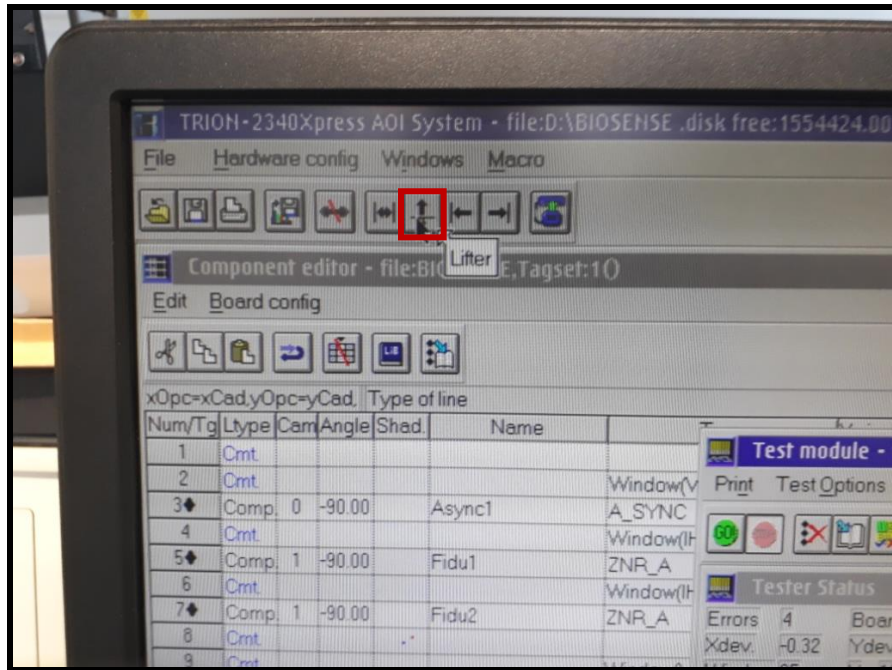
TRION-2340Xpress AOI System - file:D:\BIOSENSE .disk free:1554424.00

File Hardware config Windows Macro

Lifter

Component editor - file:BI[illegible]E,Tagset:1()

Edit Board config

xOpc=xCad,yOpc=yCad, Type of line

| Num/Tg | Ltype | Cam | Angle | Shad. | Name | |
|---|---|---|---|---|---|---|
| 1 | Cmt. | | | | | |
| 2 | Cmt. | | | | | Window(V |
| 3♦ | Comp. | 0 | -90.00 | | Async1 | A_SYNC |
| 4 | Cmt. | | | | | Window(IH |
| 5♦ | Comp. | 1 | -90.00 | | Fidu1 | ZNR_A |
| 6 | Cmt. | | | | | Window(IH |
| 7♦ | Comp. | 1 | -90.00 | | Fidu2 | ZNR_A |
| 8 | Cmt. | | | | | |
| 9 | Cmt. | | | | | |

Test module -

Print Test Options

GO

Tester Status

Errors 4 Boar

Xdev. -0.32 Ydev